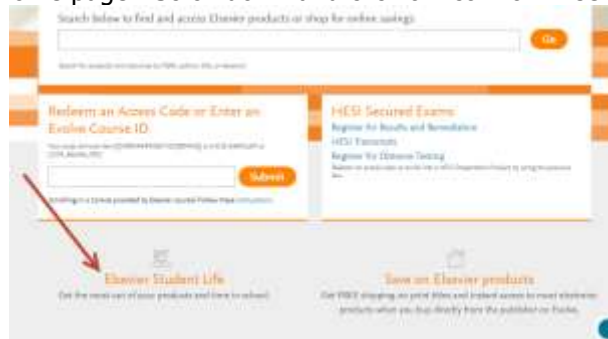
Search below to find and access Elsevier products or shop for online savings

Go

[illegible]

Redeem an Access Code or Enter an Evolve Course ID

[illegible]

Submit

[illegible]

HESI Secured Exams

Register for Results and Remediation

HESI Transcripts

Register for Distance Testing

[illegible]

Elsevier Student Life

Get the most out of your products and learn to adapt.

Save on Elsevier products

Get FREE shipping on print titles and instant access to most electronic products when you buy directly from the publisher on Evolve.